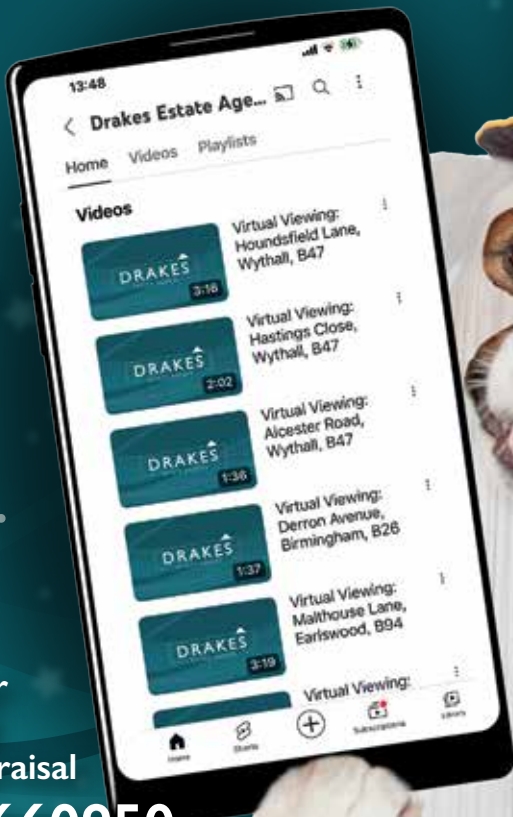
13:48

Drakes Estate Age...

Home Videos Playlists

Videos

DRAKES 3:18
Virtual Viewing: Houndsfield Lane, Wythall, B47

DRAKES 2:02
Virtual Viewing: Hastings Close, Wythall, B47

DRAKES 1:36
Virtual Viewing: Alcester Road, Wythall, B47

DRAKES 1:37
Virtual Viewing: Derron Avenue, Birmingham, B26

DRAKES 3:19
Virtual Viewing: Malthouse Lane, Earlswood, B94

Virtual Viewing:

Home Shorts Subscriptions Library

r

raisal

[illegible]